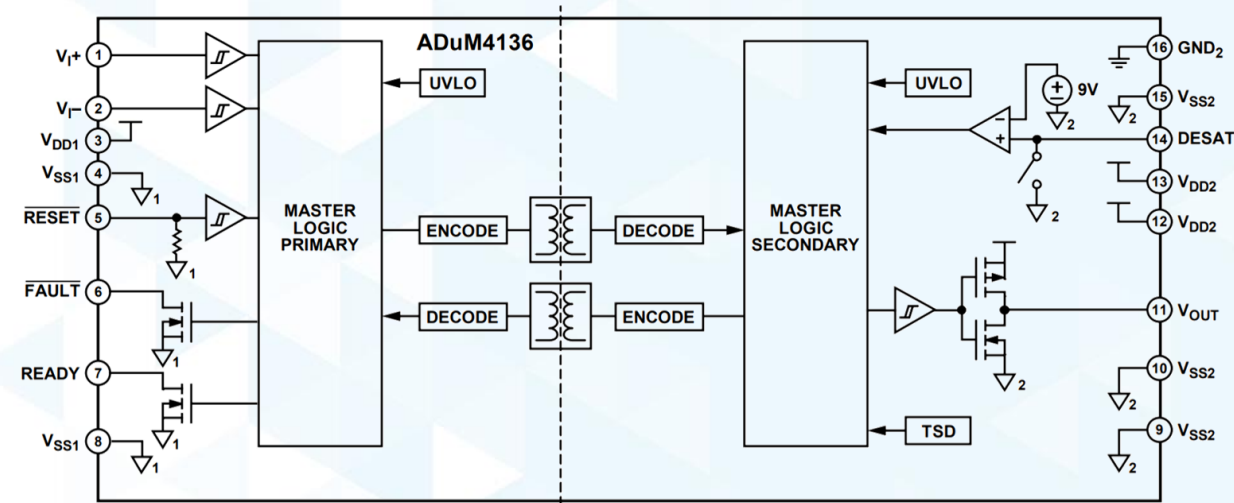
ADuM4136

$V_I+$ 1
$V_I-$ 2
$V_{DD1}$ 3
$V_{SS1}$ 4
$\overline{RESET}$ 5
$\overline{FAULT}$ 6
READY 7
$V_{SS1}$ 8

1
1
1
1
1

UVLO
MASTER LOGIC PRIMARY
ENCODE
DECODE
DECODE
ENCODE
MASTER LOGIC SECONDARY
UVLO
TSD

9V
2
–
+
2
2

16 $GND_2$
15 $V_{SS2}$
2
14 DESAT
13 $V_{DD2}$
12 $V_{DD2}$
11 $V_{OUT}$
10 $V_{SS2}$
2
9 $V_{SS2}$
2